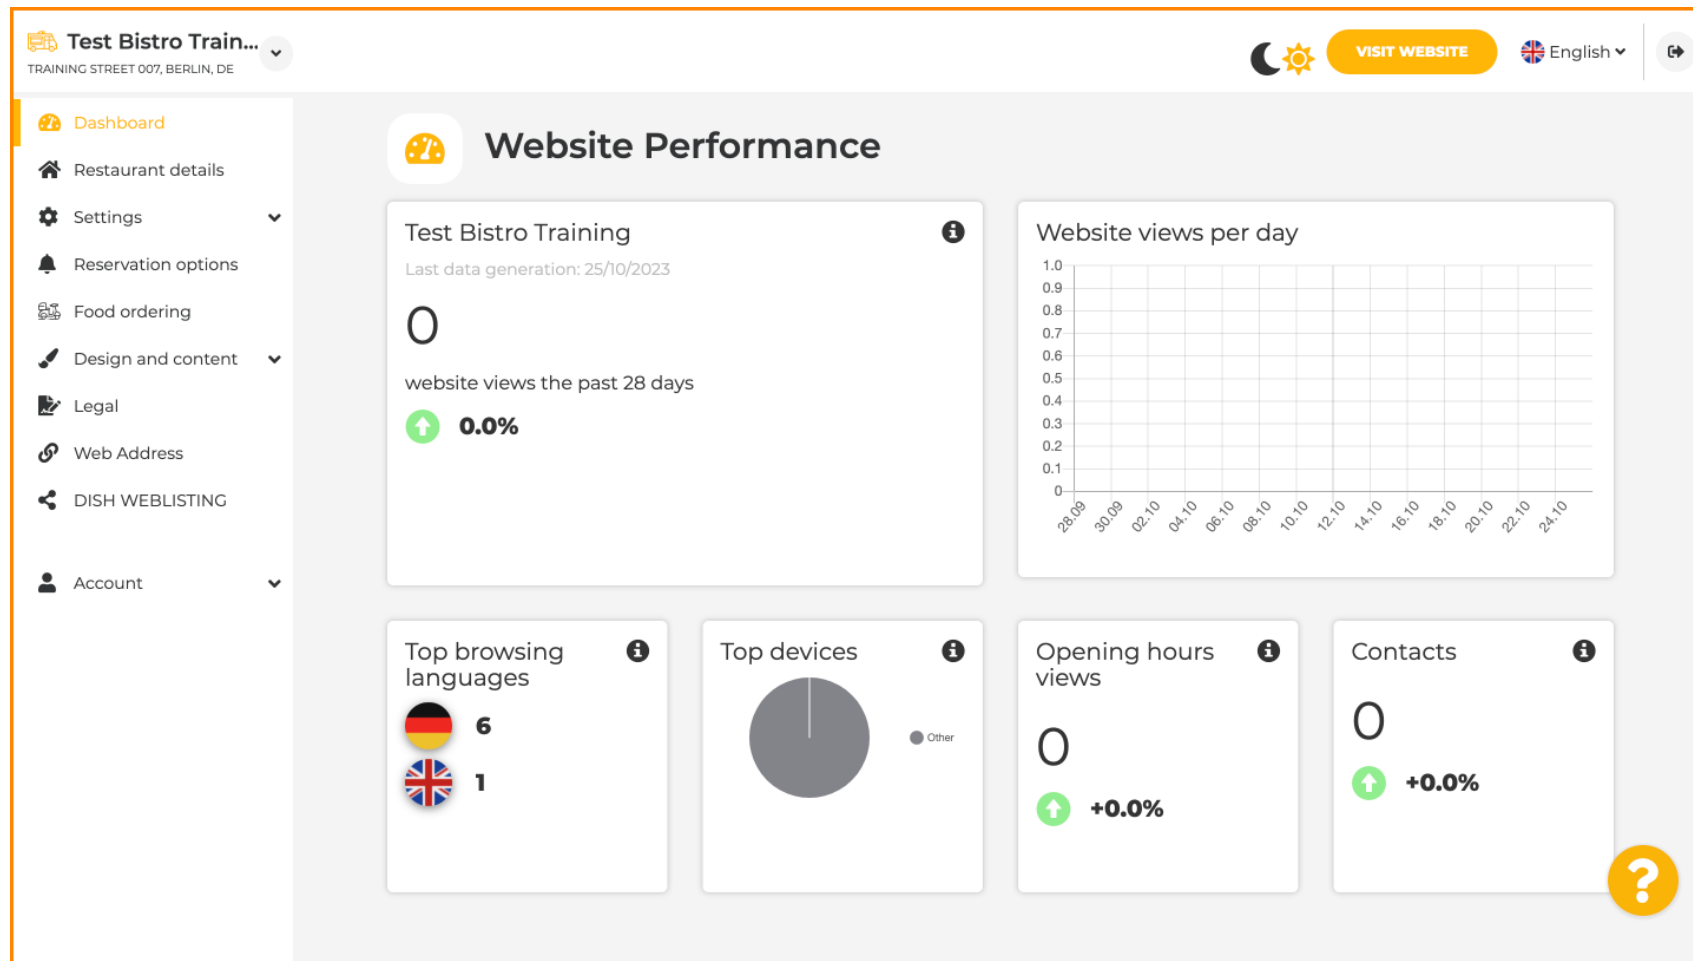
Test Bistro Train...
TRAINING STREET 007, BERLIN, DE

VISIT WEBSITE

English

Dashboard
Restaurant details
Settings
Reservation options
Food ordering
Design and content
Legal
Web Address
DISH WEBLISTING
Account

Website Performance

Test Bistro Training
Last data generation: 25/10/2023
0
website views the past 28 days
0.0%

Website views per day
1.0
0.9
0.8
0.7
0.6
0.5
0.4
0.3
0.2
0.1
0
28.09 30.09 02.10 04.10 06.10 08.10 10.10 12.10 14.10 16.10 18.10 20.10 22.10 24.10

Top browsing languages
6
1

Top devices
Other

Opening hours views
0
+0.0%

Contacts
0
+0.0%

?